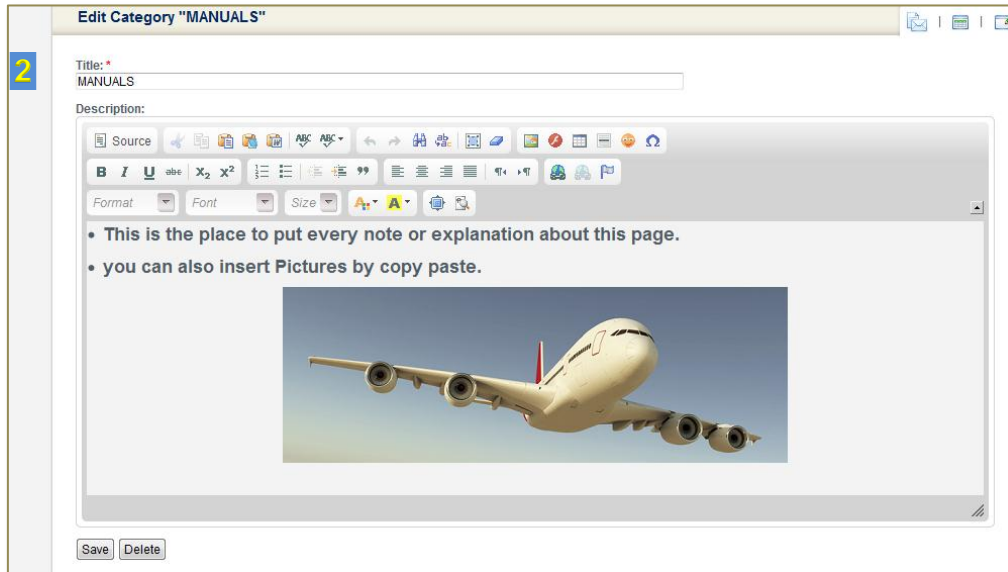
Edit Category "MANUALS"

2

Title: *
MANUALS

Description:

Source

B I U abc $X_2$ $X^2$

Format Font Size

• This is the place to put every note or explanation about this page.

• you can also insert Pictures by copy paste.

Save Delete